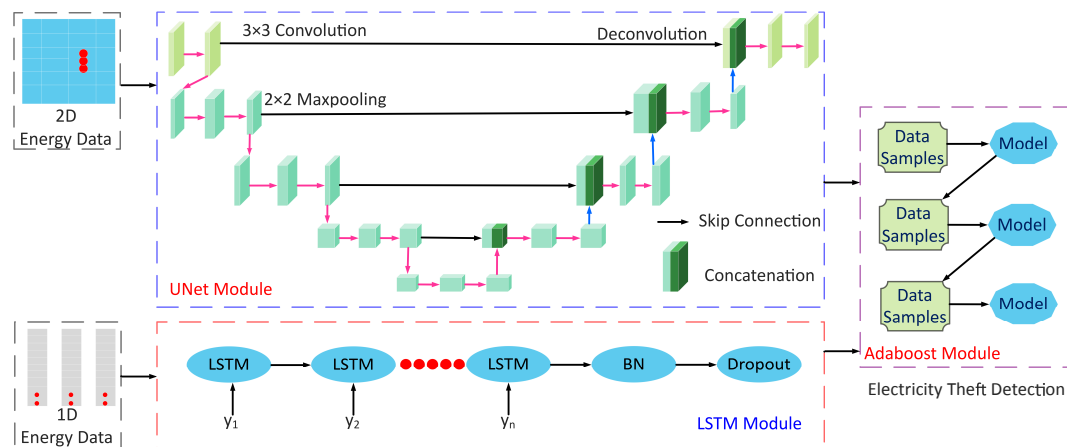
2D
Energy Data

3×3 Convolution

Deconvolution

2×2 Maxpooling

Skip Connection

Concatenation

UNet Module

Data Samples

Model

Data Samples

Model

Data Samples

Model

Adaboost Module

Electricity Theft Detection

1D
Energy Data

LSTM

LSTM

LSTM

BN

Dropout

$y_1$

$y_2$

$y_n$

LSTM Module